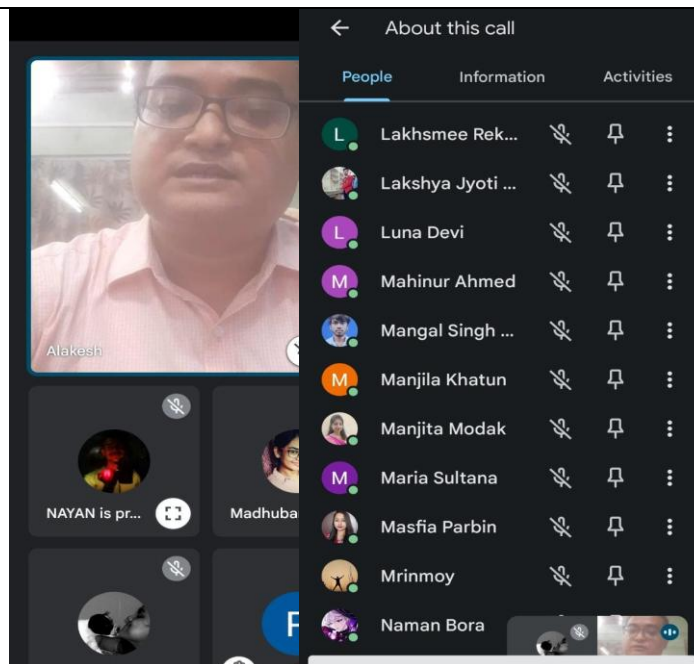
Alakesh

NAYAN is pr...

Madhuba

F

About this call

People

Information

Activities

L Lakhsmee Rek...

Lakshya Jyoti ...

L Luna Devi

M Mahinur Ahmed

Mangal Singh ...

M Manjila Khatun

Manjita Modak

M Maria Sultana

Masfia Parbin

Mrinmoy

Naman Bora